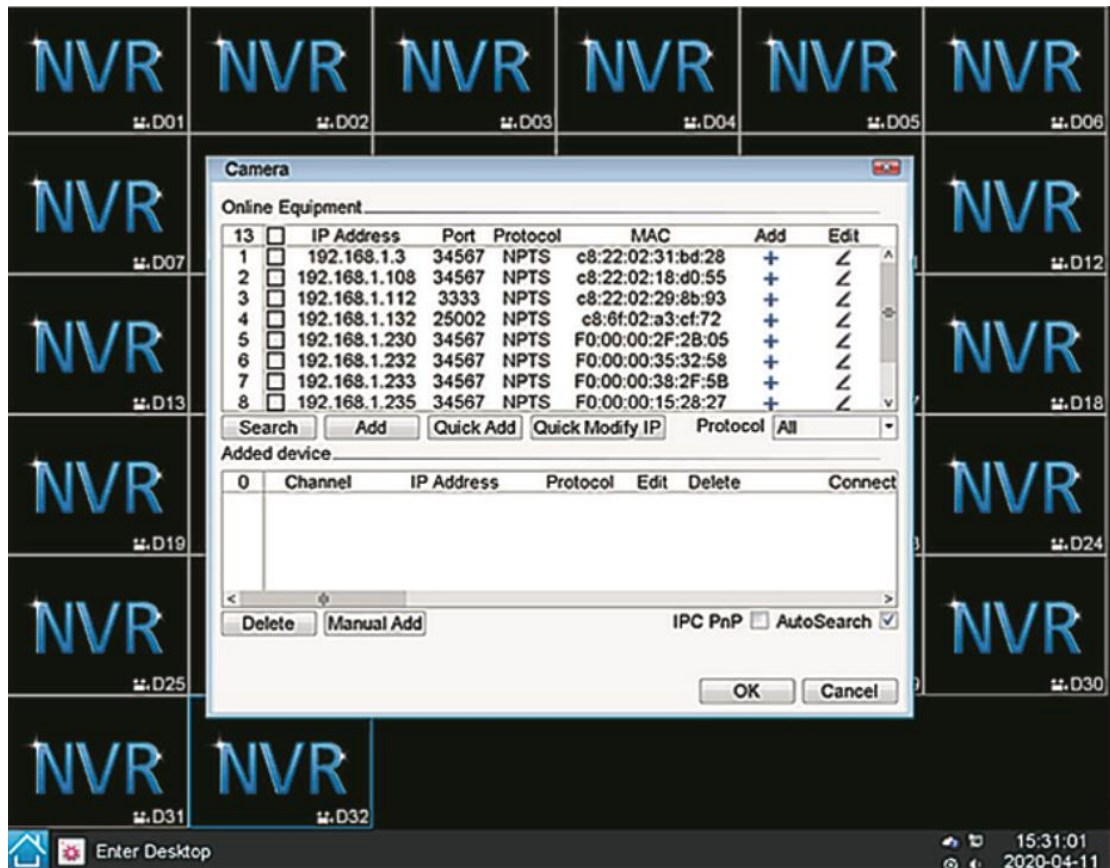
NVR D01 NVR D02 NVR D03 NVR D04 NVR D05 NVR D06

NVR D07 NVR D12

NVR D13 NVR D18

NVR D19 NVR D24

NVR D25 NVR D30

NVR D31 NVR D32

Camera

Online Equipment

| 13 | ☐ | IP Address | Port | Protocol | MAC | Add | Edit |
|---|---|---|---|---|---|---|---|
| 1 | ☐ | 192.168.1.3 | 34567 | NPTS | c8:22:02:31:bd:28 | + | ∠ |
| 2 | ☐ | 192.168.1.108 | 34567 | NPTS | c8:22:02:18:d0:55 | + | ∠ |
| 3 | ☐ | 192.168.1.112 | 3333 | NPTS | c8:22:02:29:8b:93 | + | ∠ |
| 4 | ☐ | 192.168.1.132 | 25002 | NPTS | c8:6f:02:a3:cf:72 | + | ∠ |
| 5 | ☐ | 192.168.1.230 | 34567 | NPTS | F0:00:00:2F:2B:05 | + | ∠ |
| 6 | ☐ | 192.168.1.232 | 34567 | NPTS | F0:00:00:35:32:58 | + | ∠ |
| 7 | ☐ | 192.168.1.233 | 34567 | NPTS | F0:00:00:38:2F:5B | + | ∠ |
| 8 | ☐ | 192.168.1.235 | 34567 | NPTS | F0:00:00:15:28:27 | + | ∠ |

Search Add Quick Add Quick Modify IP Protocol All

Added device

| 0 | Channel | IP Address | Protocol | Edit | Delete | Connect |
|---|---|---|---|---|---|---|

Delete Manual Add IPC PnP ☐ AutoSearch ☑

OK Cancel

Enter Desktop

15:31:01
2020-04-11